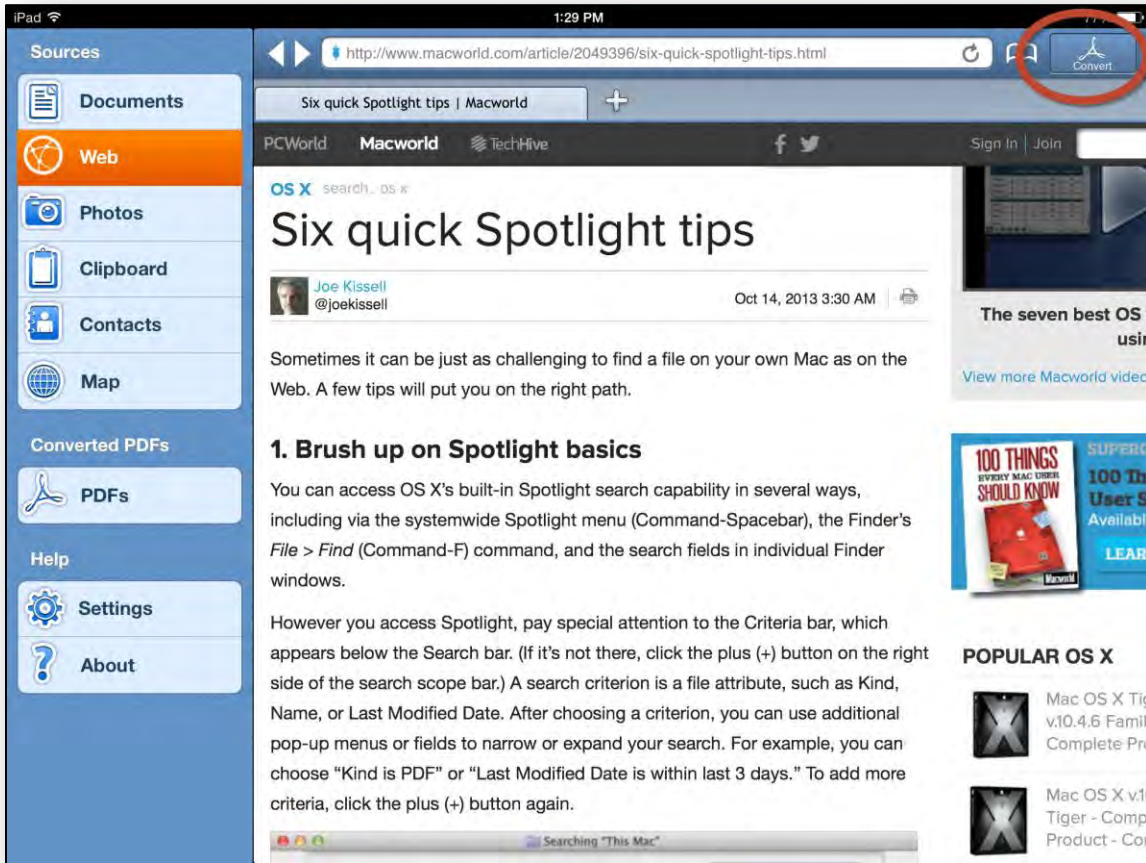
iPad
1:29 PM

Sources
Documents
Web
Photos
Clipboard
Contacts
Map
Converted PDFs
PDFs
Help
Settings
About

http://www.macworld.com/article/2049396/six-quick-spotlight-tips.html
Convert
Six quick Spotlight tips | Macworld

PCWorld Macworld TechHive
Sign In | Join

OS X search, os x

Six quick Spotlight tips

Joe Kissell
@joekissell
Oct 14, 2013 3:30 AM

Sometimes it can be just as challenging to find a file on your own Mac as on the Web. A few tips will put you on the right path.

1. Brush up on Spotlight basics

You can access OS X's built-in Spotlight search capability in several ways, including via the systemwide Spotlight menu (Command-Spacebar), the Finder's *File* > *Find* (Command-F) command, and the search fields in individual Finder windows.

However you access Spotlight, pay special attention to the Criteria bar, which appears below the Search bar. (If it's not there, click the plus (+) button on the right side of the search scope bar.) A search criterion is a file attribute, such as Kind, Name, or Last Modified Date. After choosing a criterion, you can use additional pop-up menus or fields to narrow or expand your search. For example, you can choose "Kind is PDF" or "Last Modified Date is within last 3 days." To add more criteria, click the plus (+) button again.

Searching "This Mac"

The seven best OS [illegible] usi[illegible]
View more Macworld vide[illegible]

100 THINGS EVERY MAC USER SHOULD KNOW
Macworld
SUPER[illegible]
100 Th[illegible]
User S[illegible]
Availab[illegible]
LEAR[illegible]

POPULAR OS X
Mac OS X Ti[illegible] v.10.4.6 Famil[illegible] Complete Pr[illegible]
Mac OS X v.1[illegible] Tiger - Comp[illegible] Product - Co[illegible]